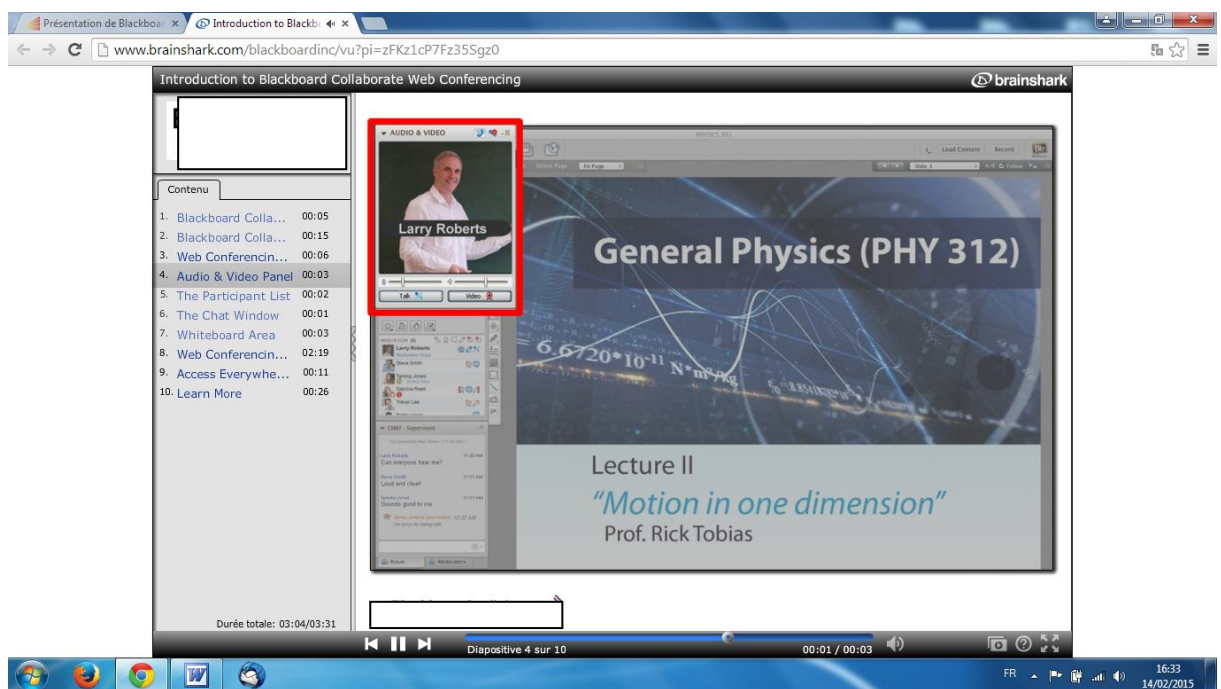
Présentation de Blackboa ×
Introduction to Blackb ×

www.brainshark.com/blackboardinc/vu?pi=zFKz1cP7Fz35Sgz0

Introduction to Blackboard Collaborate Web Conferencing
brainshark

Contenu

| | | |
|---|---|---|
| 1. | Blackboard Colla... | 00:05 |
| 2. | Blackboard Colla... | 00:15 |
| 3. | Web Conferencin... | 00:06 |
| 4. | Audio & Video Panel | 00:03 |
| 5. | The Participant List | 00:02 |
| 6. | The Chat Window | 00:01 |
| 7. | Whiteboard Area | 00:03 |
| 8. | Web Conferencin... | 02:19 |
| 9. | Access Everywhe... | 00:11 |
| 10. | Learn More | 00:26 |

Durée totale: 03:04/03:31

AUDIO & VIDEO
Larry Roberts
Talk
Video

PHYSICS 311
Load Content
Record
Fit Page
Slide 3

Larry Roberts
Steve Smith
Tammy Jones
Sabrina Patel
Trevor Lee

CHAT - Supervised
Larry Roberts
Can everyone hear me?
Steve Smith
Loud and clear!
Tammy Jones
Sounds good to me

Room
Moderators

General Physics (PHY 312)

$6.6720 \cdot 10^{-11}$ N·m²/kg

Lecture II
"Motion in one dimension"
Prof. Rick Tobias

Diapositive 4 sur 10
00:01 / 00:03

FR
16:33
14/02/2015